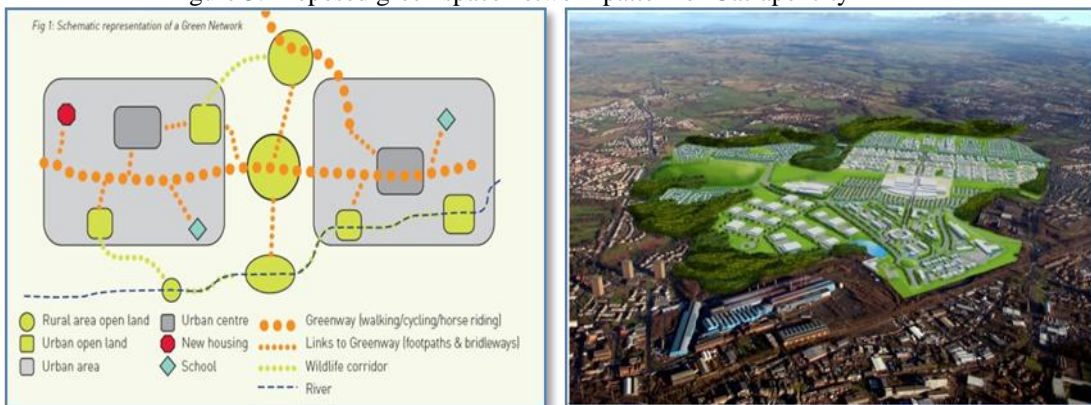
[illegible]

Fig 1: Schematic representation of a Green Network

Rural area open land
Urban open land
Urban area
Urban centre
New housing
School
Greenway (walking/cycling/horse riding)
Links to Greenway (footpaths & bridleways)
Wildlife corridor
River